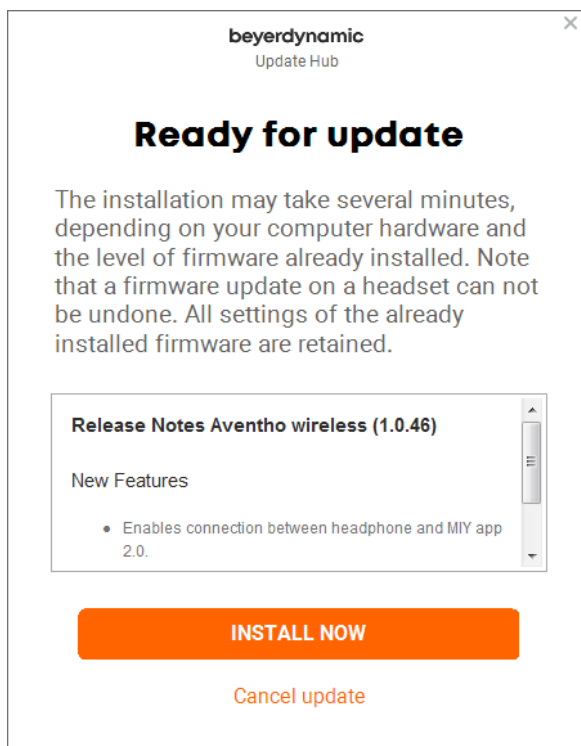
beyerdynamic
Update Hub

×

Ready for update

The installation may take several minutes, depending on your computer hardware and the level of firmware already installed. Note that a firmware update on a headset can not be undone. All settings of the already installed firmware are retained.

Release Notes Aventho wireless (1.0.46)

New Features

- Enables connection between headphone and MIY app 2.0.

INSTALL NOW

Cancel update